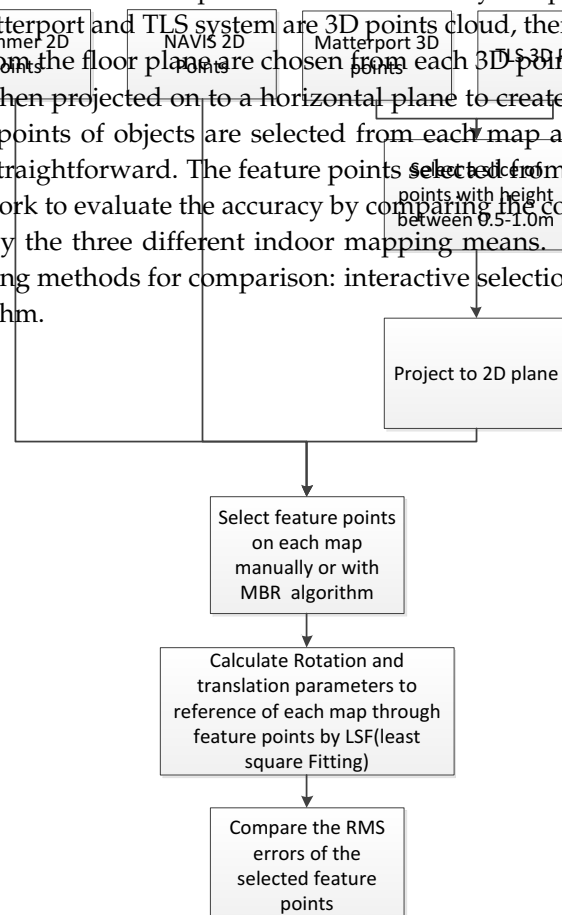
tterport and TLS system are 3D points cloud, the
om the floor plane are chosen from each 3D poi
hen projected on to a horizontal plane to create
points of objects are selected from each map a
traightforward. The feature points selected from
ork to evaluate the accuracy by comparing the co
y the three different indoor mapping means.
ng methods for comparison: interactive selectio
hm.

mmer 2D points

NAVIS 2D Points

Matterport 3D points

TLS 3D

Select points with height between 0.5-1.0m

Project to 2D plane

Select feature points on each map manually or with MBR algorithm

Calculate Rotation and translation parameters to reference of each map through feature points by LSF(least square Fitting)

Compare the RMS errors of the selected feature points